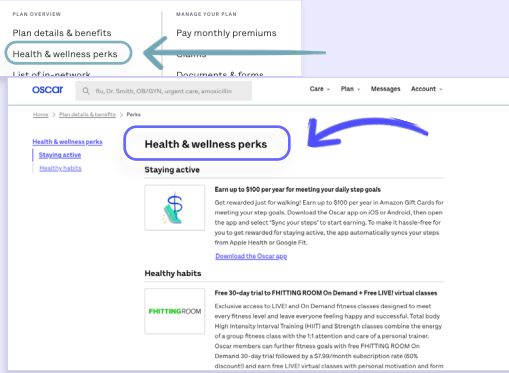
PLAN OVERVIEW

Plan details & benefits

Health & wellness perks

List of in-network

MANAGE YOUR PLAN

Pay monthly premiums

Claims

Documents & forms

oscar

flu, Dr. Smith, OB/GYN, urgent care, amoxicillin

Care ⌄ Plan ⌄ Messages Account ⌄

Home > Plan details & benefits > Perks

Health & wellness perks

Staying active

Healthy habits

Health & wellness perks

Staying active

Earn up to $100 per year for meeting your daily step goals

Get rewarded just for walking! Earn up to $100 per year in Amazon Gift Cards for meeting your step goals. Download the Oscar app on iOS or Android, then open the app and select "Sync your steps" to start earning. To make it hassle-free for you to get rewarded for staying active, the app automatically syncs your steps from Apple Health or Google Fit.

Download the Oscar app

Healthy habits

FHITTINGROOM

Free 30-day trial to FHITTING ROOM On Demand + Free LIVE! virtual classes

Exclusive access to LIVE! and On Demand fitness classes designed to meet every fitness level and leave everyone feeling happy and successful. Total body High Intensity Interval Training (HIIT) and Strength classes combine the energy of a group fitness class with the 1:1 attention and care of a personal trainer. Oscar members can further fitness goals with free FHITTING ROOM On Demand 30-day trial followed by a $7.99/month subscription rate (60% discount!) and earn free LIVE! virtual classes with personal motivation and form